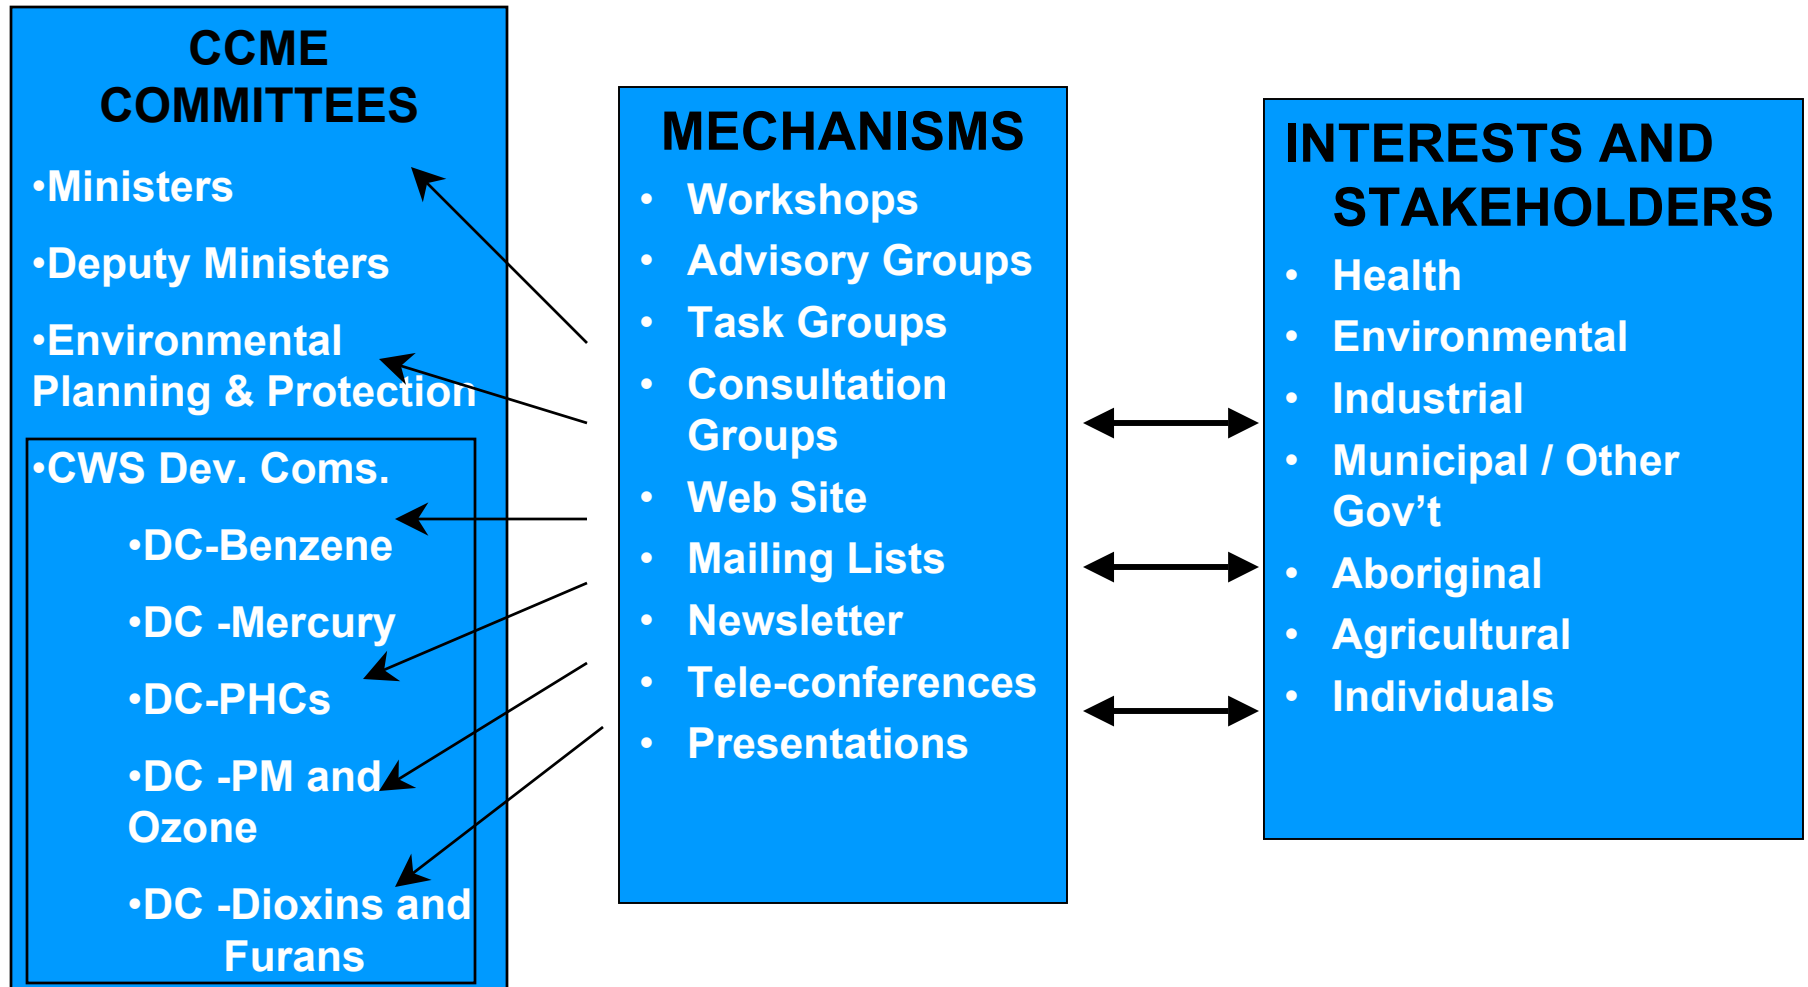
CCME COMMITTEES

•Ministers

•Deputy Ministers

•Environmental Planning & Protection

•CWS Dev. Coms.

•DC-Benzene

•DC -Mercury

•DC-PHCs

•DC -PM and Ozone

•DC -Dioxins and Furans

MECHANISMS

• Workshops
• Advisory Groups
• Task Groups
• Consultation Groups
• Web Site
• Mailing Lists
• Newsletter
• Tele-conferences
• Presentations

INTERESTS AND STAKEHOLDERS

• Health
• Environmental
• Industrial
• Municipal / Other Gov't
• Aboriginal
• Agricultural
• Individuals